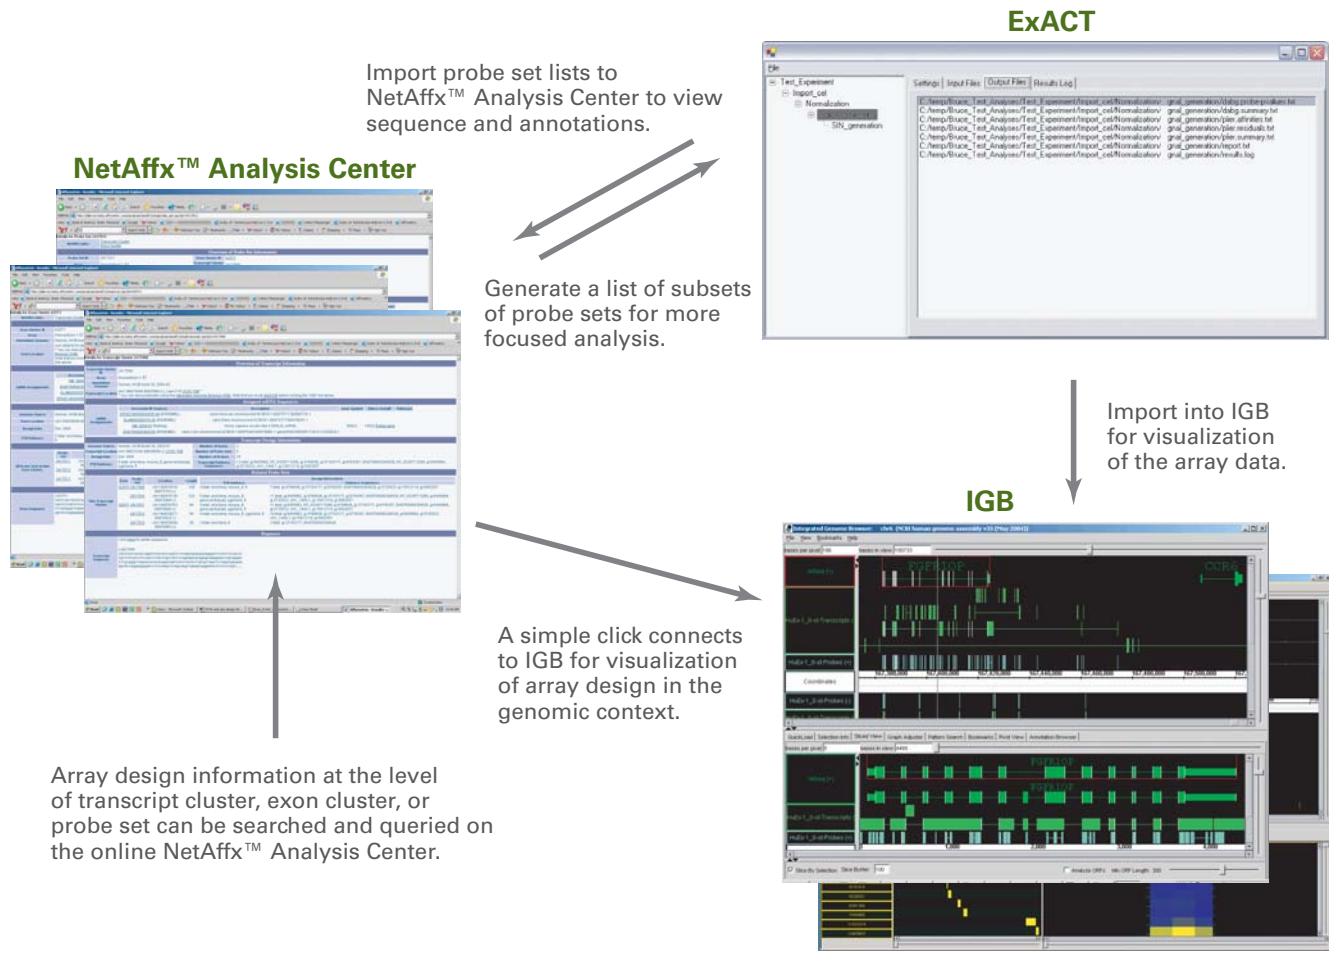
ExACT

Import probe set lists to NetAffx™ Analysis Center to view sequence and annotations.

NetAffx™ Analysis Center

Generate a list of subsets of probe sets for more focused analysis.

Import into IGB for visualization of the array data.

IGB

A simple click connects to IGB for visualization of array design in the genomic context.

Array design information at the level of transcript cluster, exon cluster, or probe set can be searched and queried on the online NetAffx™ Analysis Center.